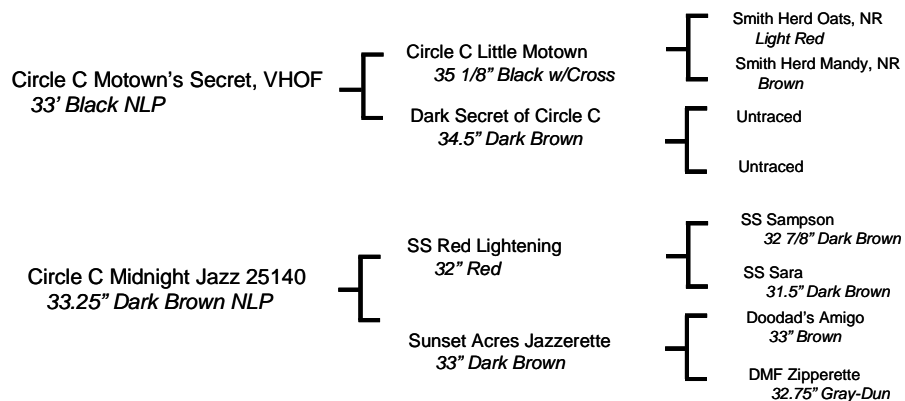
Circle C Motown's Secret, VHOF
33' Black NLP

Circle C Little Motown
35 1/8" Black w/Cross

Smith Herd Oats, NR
Light Red

Smith Herd Mandy, NR
Brown

Dark Secret of Circle C
34.5" Dark Brown

Untraced

Untraced

Circle C Midnight Jazz 25140
33.25" Dark Brown NLP

SS Red Lightening
32" Red

SS Sampson
32 7/8" Dark Brown

SS Sara
31.5" Dark Brown

Sunset Acres Jazzerette
33" Dark Brown

Doodad's Amigo
33" Brown

DMF Zipperette
32.75" Gray-Dun